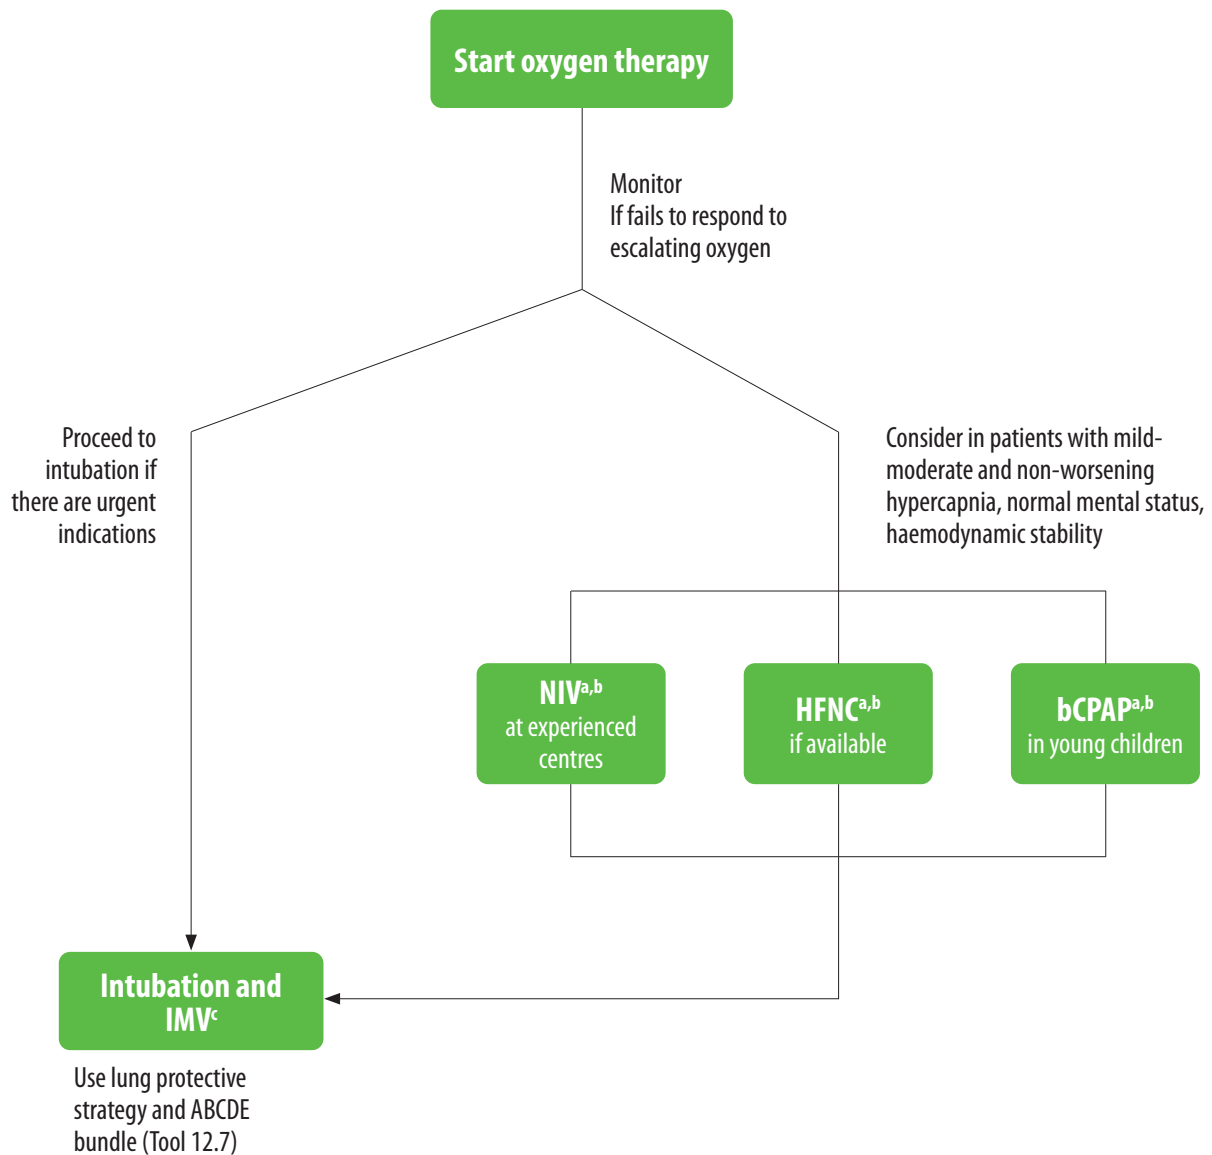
Start oxygen therapy

Monitor
If fails to respond to escalating oxygen

Proceed to intubation if there are urgent indications

Consider in patients with mild-moderate and non-worsening hypercapnia, normal mental status, haemodynamic stability

NIV$^{a,b}$
at experienced centres

HFNC$^{a,b}$
if available

bCPAP$^{a,b}$
in young children

Intubation and IMV$^{c}$

Use lung protective strategy and ABCDE bundle (Tool 12.7)